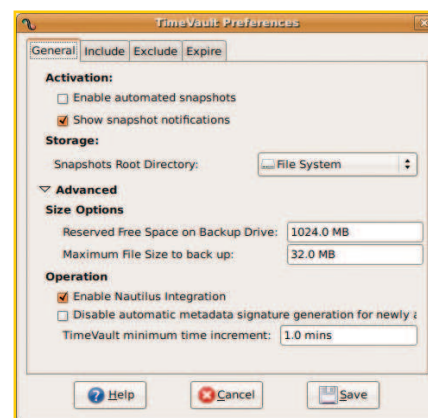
TimeVault Preferences

General | Include | Exclude | Expire

Activation:

Enable automated snapshots

Show snapshot notifications

Storage:

Snapshots Root Directory: File System

Advanced

Size Options

Reserved Free Space on Backup Drive: 1024.0 MB

Maximum File Size to back up: 32.0 MB

Operation

Enable Nautilus Integration

Disable automatic metadata signature generation for newly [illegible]

TimeVault minimum time increment: 1.0 mins

Help | Cancel | Save